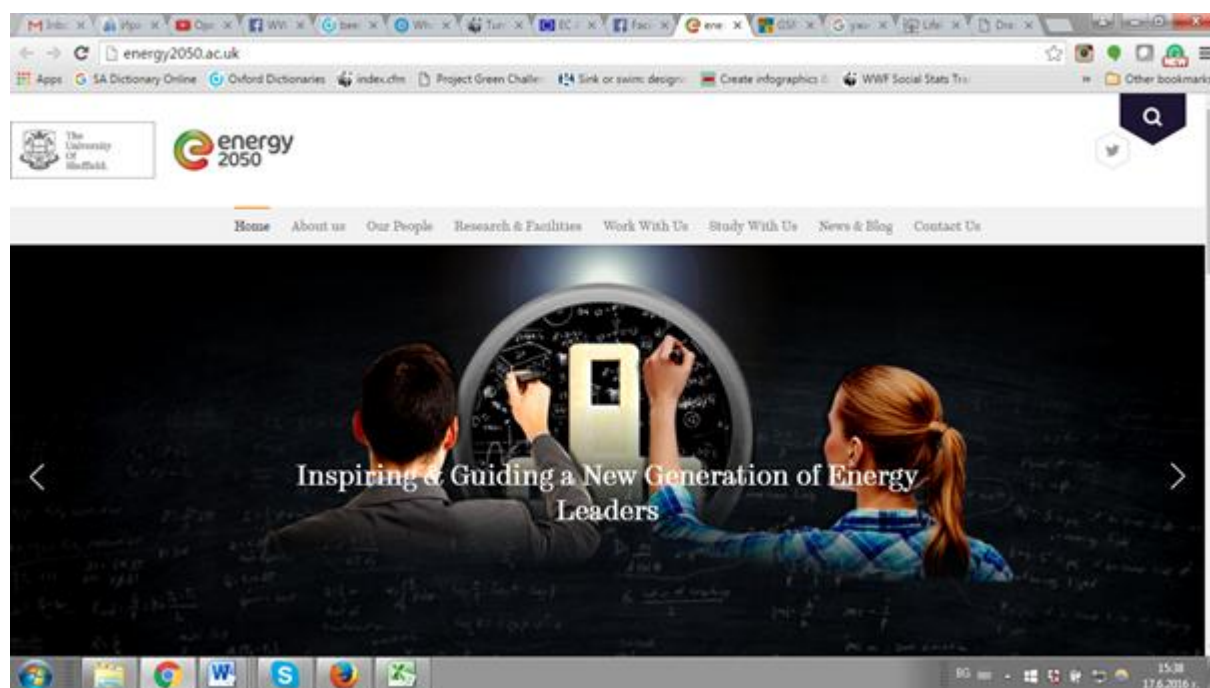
energy2050.ac.uk

Apps SA Dictionary Online Oxford Dictionaries index.cfm Project Green Challe Sink or swim: design Create infographics WWF Social Stats Tra Other bookmarks

The University Of Sheffield.

energy 2050

Home About us Our People Research & Facilities Work With Us Study With Us News & Blog Contact Us

Inspiring & Guiding a New Generation of Energy Leaders

BG 15:38 17.6.2016 г.